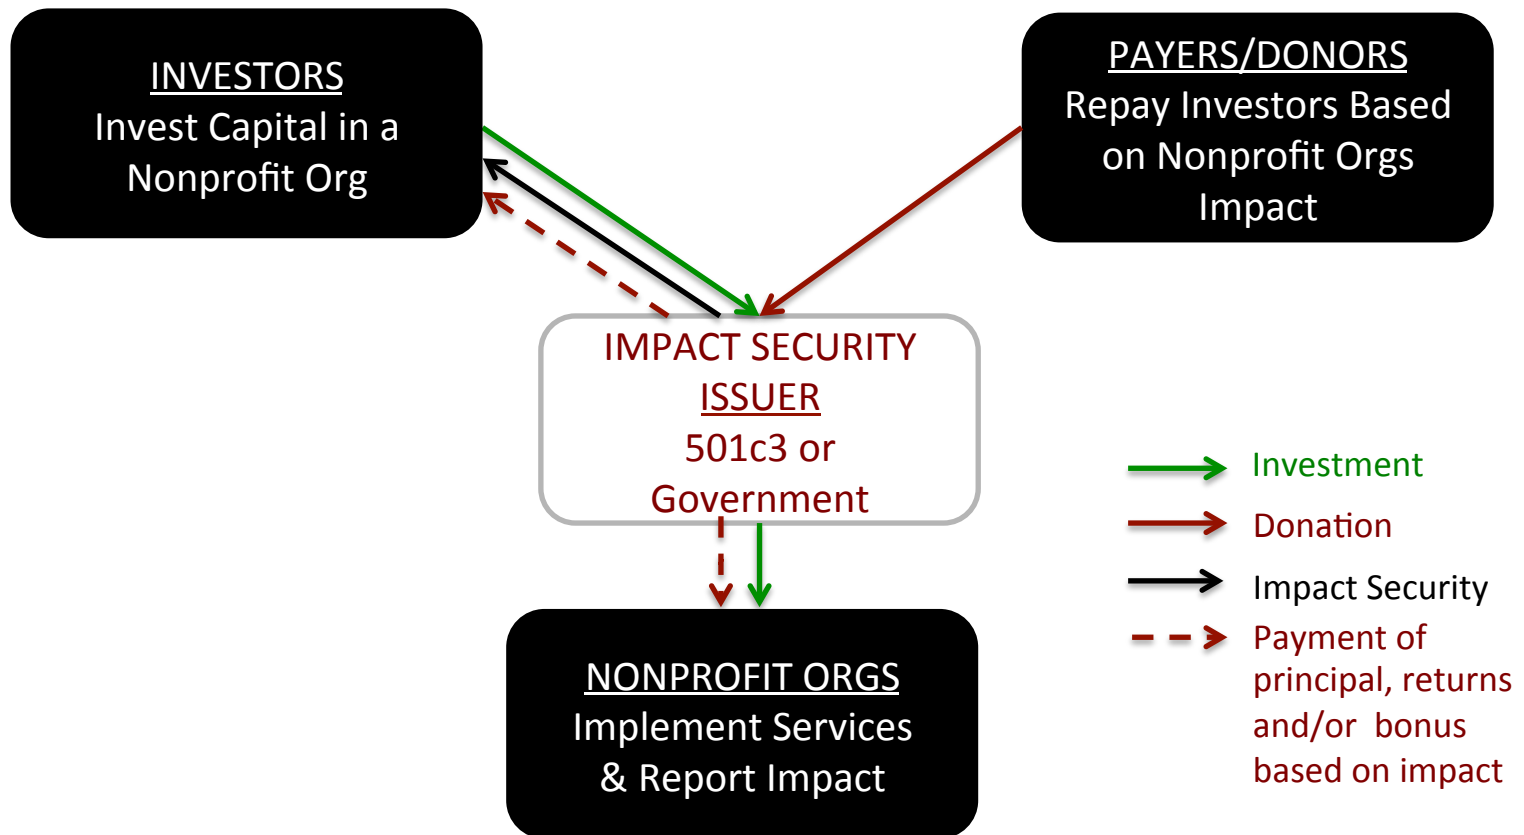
INVESTORS
Invest Capital in a Nonprofit Org

PAYERS/DONORS
Repay Investors Based on Nonprofit Orgs Impact

IMPACT SECURITY ISSUER
501c3 or Government

NONPROFIT ORGS
Implement Services & Report Impact

Investment

Donation

Impact Security

Payment of principal, returns and/or bonus based on impact